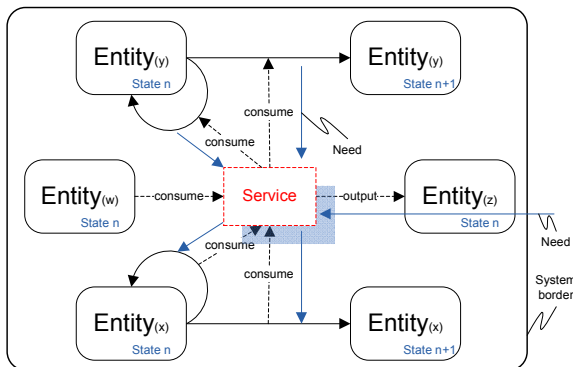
Entity$_{(y)}$
State n

Entity$_{(y)}$
State n+1

consume

consume

Need

Entity$_{(w)}$
State n

consume

Service

output

Entity$_{(z)}$
State n

Need

consume

consume

System border

Entity$_{(x)}$
State n

Entity$_{(x)}$
State n+1